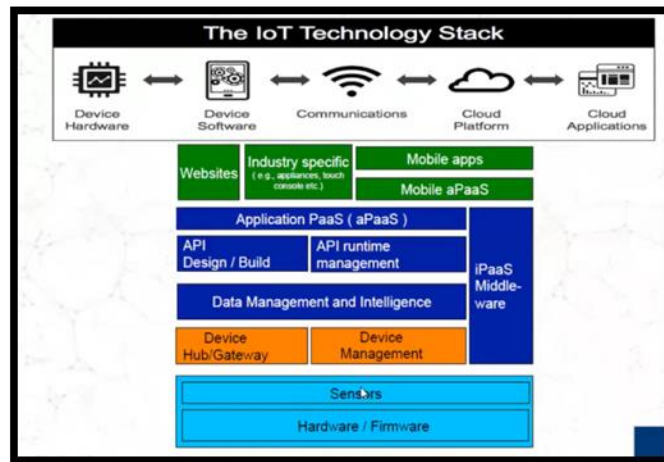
The IoT Technology Stack

Device Hardware

Device Software

Communications

Cloud Platform

Cloud Applications

Websites

Industry specific (e.g., appliances, touch console etc.)

Mobile apps

Mobile aPaaS

Application PaaS ( aPaaS )

API Design / Build

API runtime management

iPaaS Middleware

Data Management and Intelligence

Device Hub/Gateway

Device Management

Sensors

Hardware / Firmware